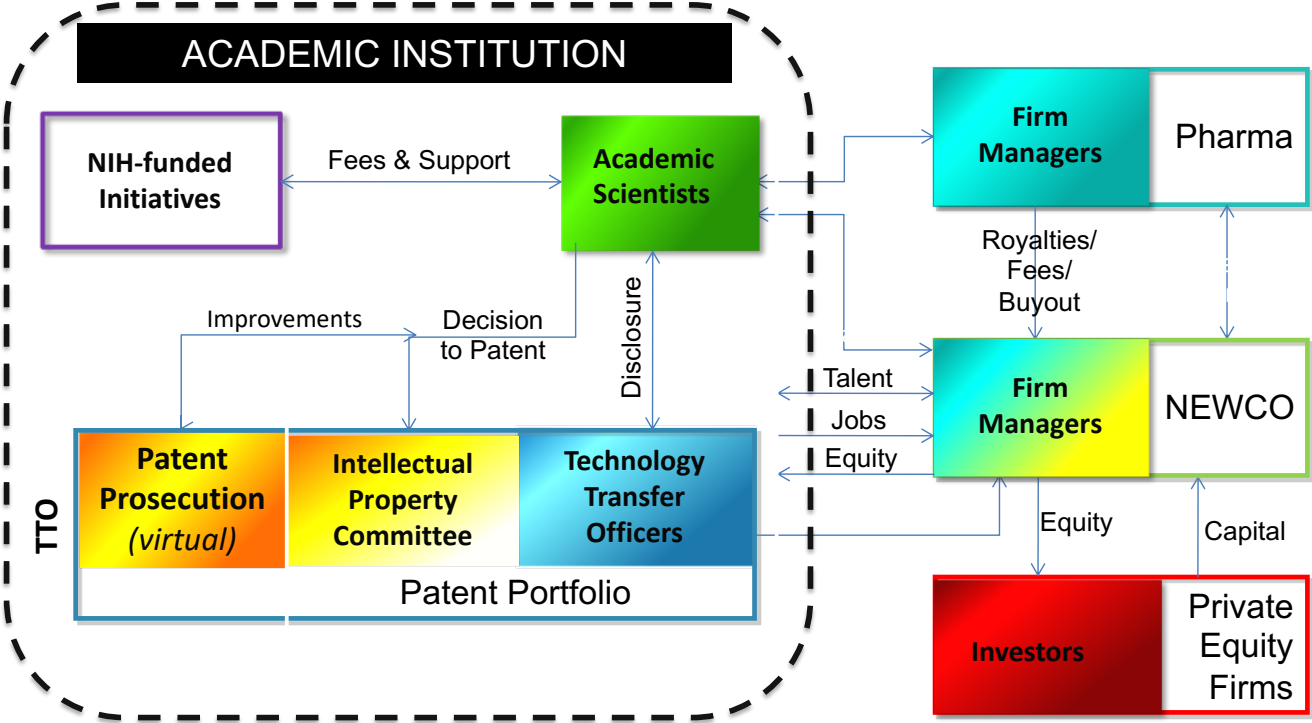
ACADEMIC INSTITUTION

NIH-funded Initiatives

Fees & Support

Academic Scientists

Firm Managers

Pharma

Royalties/ Fees/ Buyout

Improvements

Decision to Patent

Disclosure

Talent

Jobs

Equity

Firm Managers

NEWCO

TTO

Patent Prosecution *(virtual)*

Intellectual Property Committee

Technology Transfer Officers

Patent Portfolio

Equity

Capital

Investors

Private Equity Firms